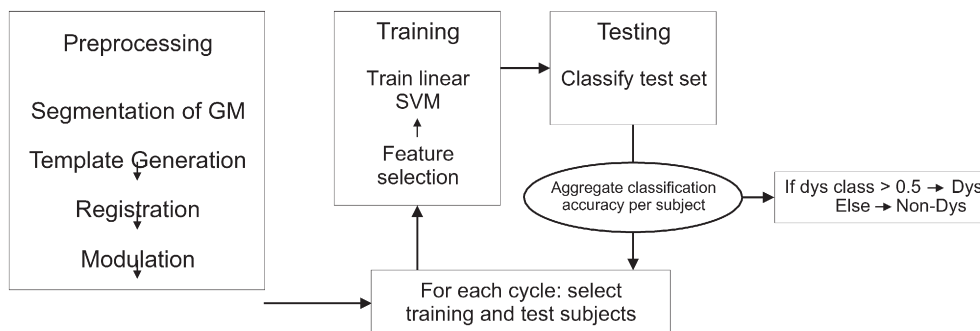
Preprocessing

Segmentation of GM

Template Generation

Registration

Modulation

Training

Train linear SVM

Feature selection

Testing

Classify test set

Aggregate classification accuracy per subject

If dys class > 0.5 → Dys
Else → Non-Dys

For each cycle: select training and test subjects